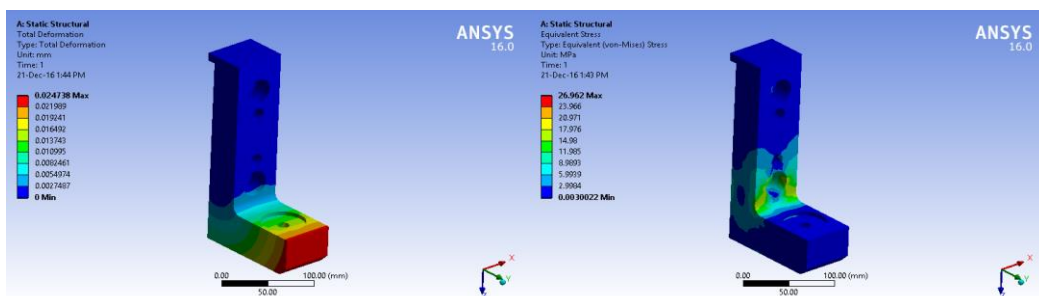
A: Static Structural
Total Deformation
Type: Total Deformation
Unit: mm
Time: 1
21-Dec-16 1:44 PM

0.024738 Max
0.021989
0.019241
0.016492
0.013743
0.010995
0.0082461
0.0054974
0.0027487
0 Min

ANSYS
16.0

0.00
50.00
100.00 (mm)

X
Y
Z

A: Static Structural
Equivalent Stress
Type: Equivalent (von-Mises) Stress
Unit: MPa
Time: 1
21-Dec-16 1:43 PM

26.962 Max
23.966
20.971
17.976
14.98
11.985
8.9893
5.9939
2.9984
0.0030022 Min

ANSYS
16.0

0.00
50.00
100.00 (mm)

X
Y
Z